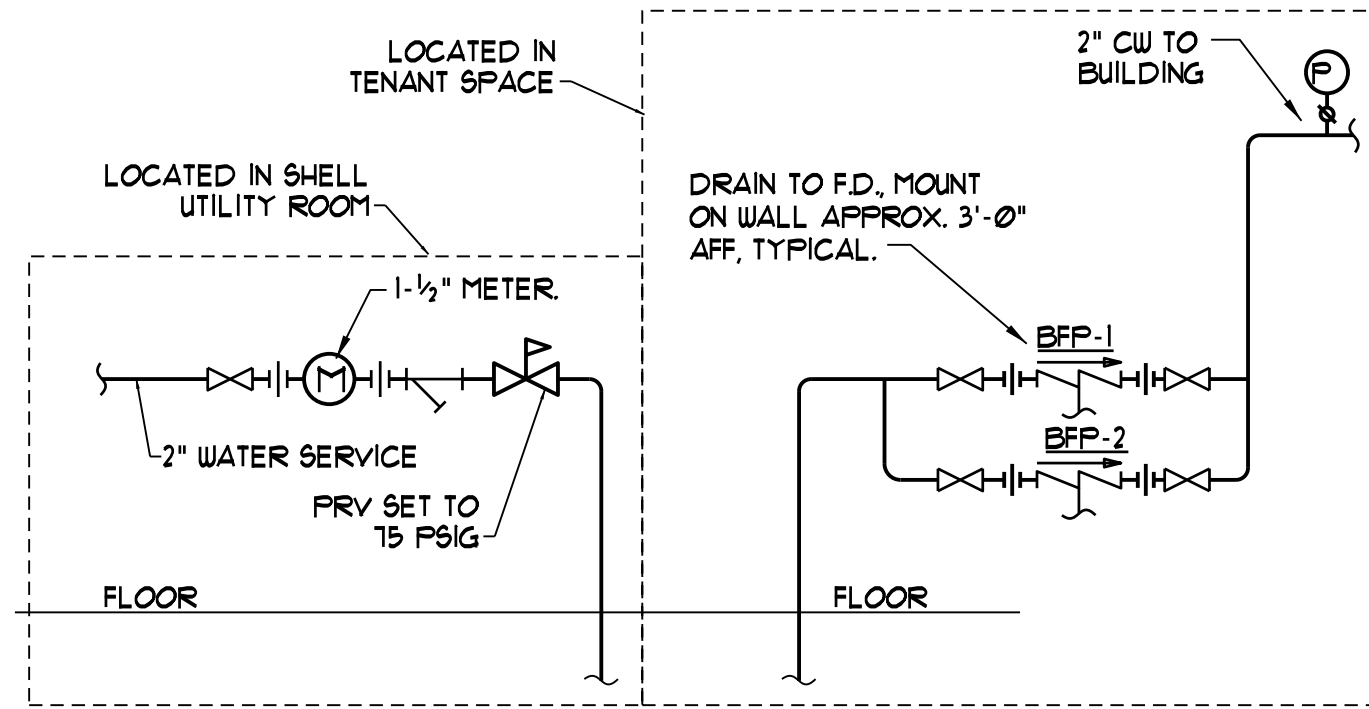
LOCATED IN TENANT SPACE

2" CW TO BUILDING

P

LOCATED IN SHELL UTILITY ROOM

DRAIN TO F.D., MOUNT ON WALL APPROX. 3'-0" AFF, TYPICAL.

1-½" METER.

M

BFP-1

BFP-2

2" WATER SERVICE

PRV SET TO 75 PSIG

FLOOR

FLOOR